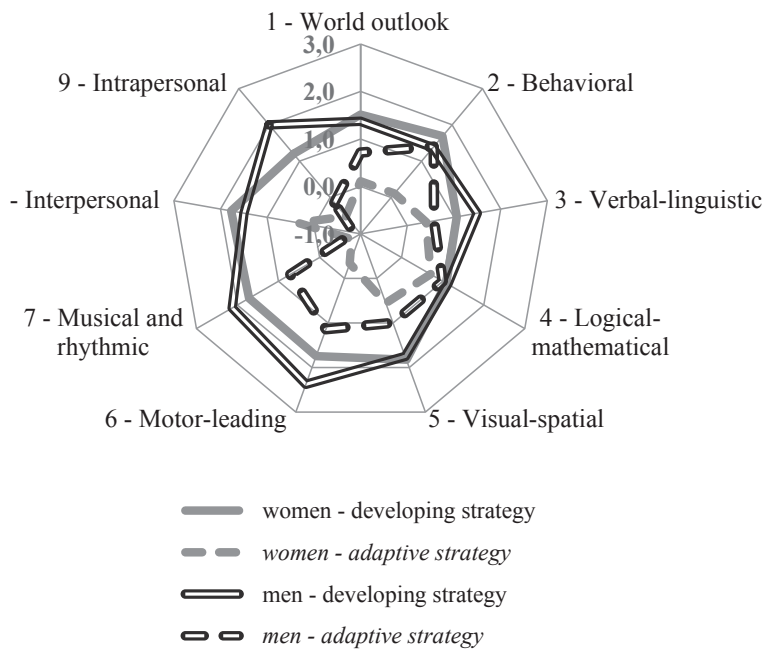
1 - World outlook

3,0

2,0

1,0

0,0

-1,0

2 - Behavioral

3 - Verbal-linguistic

4 - Logical-mathematical

5 - Visual-spatial

6 - Motor-leading

7 - Musical and rhythmic

- Interpersonal

9 - Intrapersonal

women - developing strategy

*women - adaptive strategy*

men - developing strategy

*men - adaptive strategy*